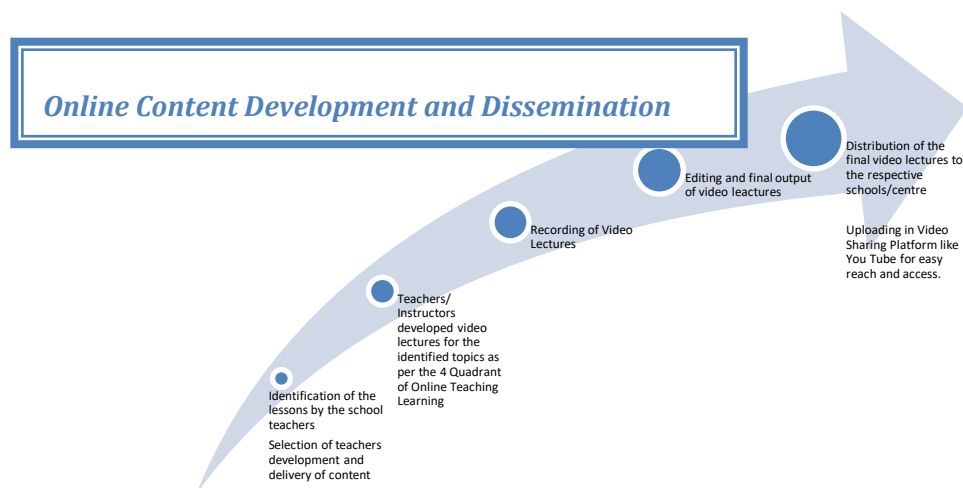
Online Content Development and Dissemination

Identification of the lessons by the school teachers

Selection of teachers development and delivery of content

Teachers/ Instructors developed video lectures for the identified topics as per the 4 Quadrant of Online Teaching Learning

Recording of Video Lectures

Editing and final output of video leactures

Distribution of the final video lectures to the respective schools/centre

Uploading in Video Sharing Platform like You Tube for easy reach and access.